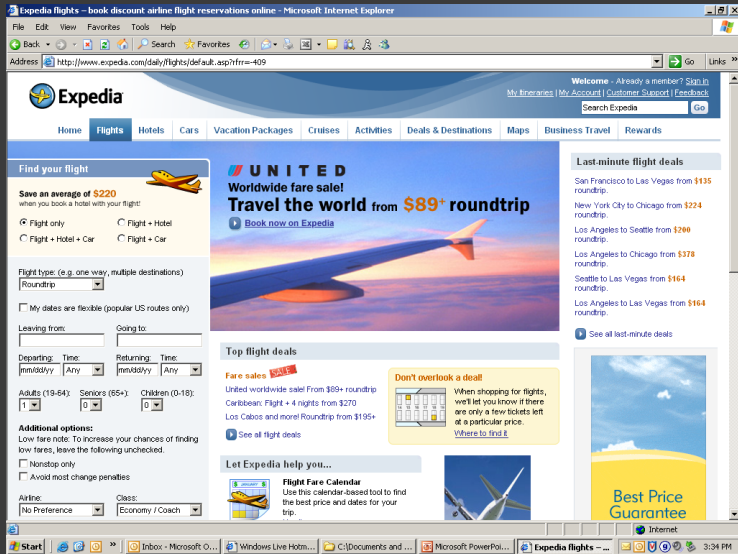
Expedia flights – book discount airline flight reservations online - Microsoft Internet Explorer

File Edit View Favorites Tools Help

Back Search Favorites

Address http://www.expedia.com/daily/flights/default.asp?rfrr=-409 Go Links

Expedia

Welcome - Already a member? Sign in
My Itineraries | My Account | Customer Support | Feedback
Search Expedia Go

Home Flights Hotels Cars Vacation Packages Cruises Activities Deals & Destinations Maps Business Travel Rewards

Find your flight

Save an average of $220 when you book a hotel with your flight!

Flight only
Flight + Hotel
Flight + Hotel + Car
Flight + Car

Flight type: (e.g. one way, multiple destinations)
Roundtrip

My dates are flexible (popular US routes only)

Leaving from:
Going to:

Departing: Time:
mm/dd/yy Any
Returning: Time:
mm/dd/yy Any

Adults (19-64): 1
Seniors (65+): 0
Children (0-18): 0

Additional options:
Low fare note: To increase your chances of finding low fares, leave the following unchecked.
Nonstop only
Avoid most change penalties

Airline: No Preference
Class: Economy / Coach

UNITED
Worldwide fare sale!
Travel the world from $89+ roundtrip
Book now on Expedia

Top flight deals

Fare sales SALE
United worldwide sale! From $89+ roundtrip
Caribbean: Flight + 4 nights from $270
Los Cabos and more! Roundtrip from $195+
See all flight deals

Don't overlook a deal!
When shopping for flights, we'll let you know if there are only a few tickets left at a particular price.
Where to find it

Let Expedia help you...

Flight Fare Calendar
Use this calendar-based tool to find the best price and dates for your trip.

Last-minute flight deals

San Francisco to Las Vegas from $135 roundtrip.
New York City to Chicago from $224 roundtrip.
Los Angeles to Seattle from $200 roundtrip.
Los Angeles to Chicago from $378 roundtrip.
Seattle to Las Vegas from $164 roundtrip.
Los Angeles to Las Vegas from $164 roundtrip.
See all last-minute deals

Best Price Guarantee

Internet

Start Inbox - Microsoft O... Windows Live Hotm... C:\Documents and ... Microsoft PowerPoi... Expedia flights – ... 3:34 PM